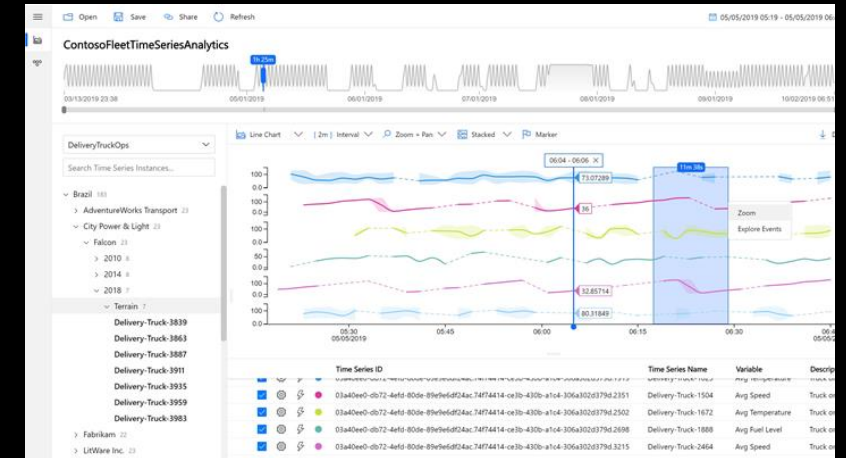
Open Save Share Refresh

05/05/2019 05:19 - 05/05/2019 06:

ContosoFleetTimeSeriesAnalytics

1h 25m

03/13/2019 23:38 05/01/2019 06/01/2019 07/01/2019 08/01/2019 09/01/2019 10/02/2019 06:51

DeliveryTruckOps

Search Time Series Instances...

Brazil 183
AdventureWorks Transport 23
City Power & Light 23
Falcon 23
2010 8
2014 8
2018 7
Terrain 7
Delivery-Truck-3839
Delivery-Truck-3863
Delivery-Truck-3887
Delivery-Truck-3911
Delivery-Truck-3935
Delivery-Truck-3959
Delivery-Truck-3983
Fabrikam 22
LitWare Inc. 23

Line Chart | 2m | Interval Zoom + Pan Stacked Marker

06:04 - 06:06 ×

11m 38s

73.07289

36

32.85714

80.31849

Zoom
Explore Events

100
0.0
100
0.0
100
0.0
100
0.0
100
0.0
100
0.0

05:30
05/05/2019
05:45 06:00 06:15 06:30 06:4
05/05/

| Time Series ID | Time Series Name | Variable | Descrip |
|---|---|---|---|
| 03a40ee0-db72-4efd-80de-89e9e6df24ac.74f74414-ce3b-430b-a1c4-306a302d379d.1513 | Delivery-Truck-1825 | Avg Temperature | Truck o |
| 03a40ee0-db72-4efd-80de-89e9e6df24ac.74f74414-ce3b-430b-a1c4-306a302d379d.2351 | Delivery-Truck-1504 | Avg Speed | Truck o |
| 03a40ee0-db72-4efd-80de-89e9e6df24ac.74f74414-ce3b-430b-a1c4-306a302d379d.2502 | Delivery-Truck-1672 | Avg Temperature | Truck o |
| 03a40ee0-db72-4efd-80de-89e9e6df24ac.74f74414-ce3b-430b-a1c4-306a302d379d.2698 | Delivery-Truck-1888 | Avg Fuel Level | Truck o |
| 03a40ee0-db72-4efd-80de-89e9e6df24ac.74f74414-ce3b-430b-a1c4-306a302d379d.3215 | Delivery-Truck-2464 | Avg Speed | Truck o |